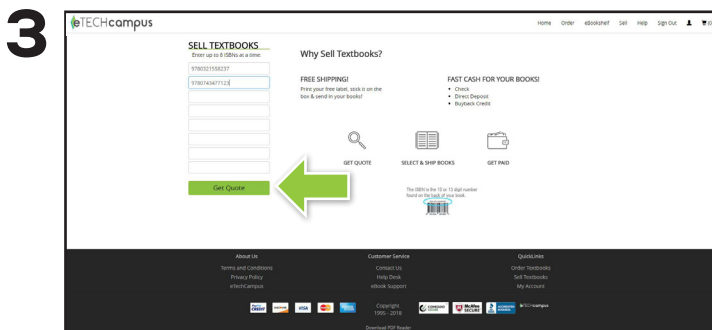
3

eTECHcampus

Home Order eBookshelf Sell Help Sign Out (0)

SELL TEXTBOOKS
Enter up to 8 ISBNs at a time:

9780321558237
9780740477123

Get Quote

Why Sell Textbooks?

FREE SHIPPING!
Print your free label, stick it on the box & send in your books!

FAST CASH FOR YOUR BOOKS!
• Check
• Direct Deposit
• Buyback Credit

GET QUOTE
SELECT & SHIP BOOKS
GET PAID

The ISBN is the 10 or 13 digit number found on the back of your book.

About Us
Terms and Conditions
Privacy Policy
eTechCampus

Customer Service
Contact Us
Help Desk
eBook Support

QuickLinks
Order Textbooks
Sell Textbooks
My Account

Copyright 1995 - 2018

Download PDF Reader